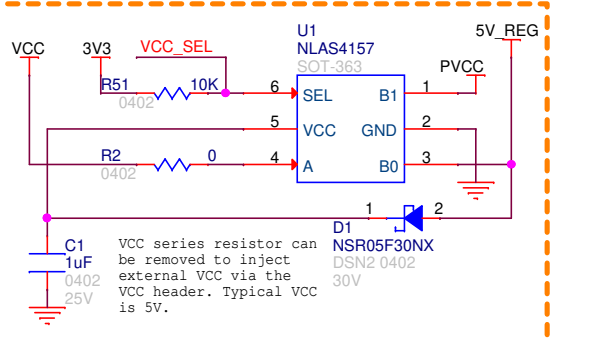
VCC

3V3

VCC_SEL

U1
NLAS4157
SOT-363

5V_REG

PVCC

R51
0402

10K

6

SEL

B1

1

5

VCC

GND

2

R2
0402

0

4

A

B0

3

1

2

D1
NSR05F30NX
DSN2 0402
30V

C1
1uF
0402
25V

VCC series resistor can be removed to inject external VCC via the VCC header. Typical VCC is 5V.